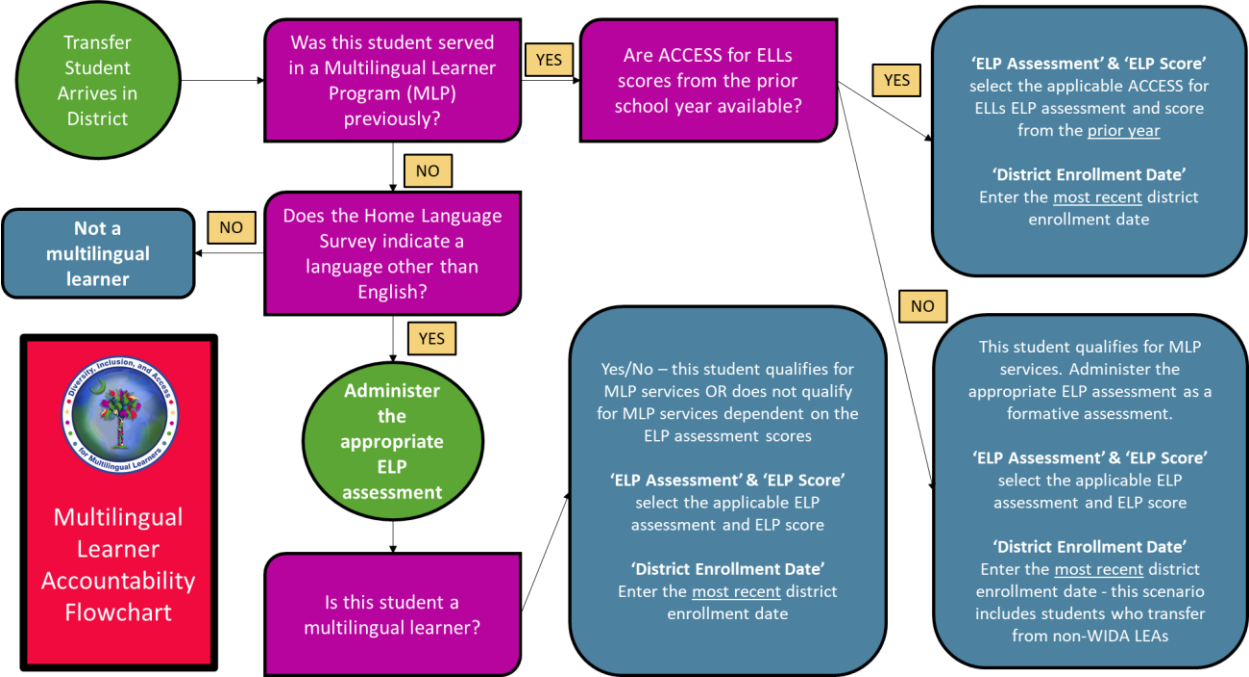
Transfer Student Arrives in District

Was this student served in a Multilingual Learner Program (MLP) previously?

YES

Are ACCESS for ELLs scores from the prior school year available?

YES

'ELP Assessment' & 'ELP Score' select the applicable ACCESS for ELLs ELP assessment and score from the prior year

'District Enrollment Date' Enter the most recent district enrollment date

NO

Not a multilingual learner

NO

Does the Home Language Survey indicate a language other than English?

YES

Diversity, Inclusion, and Access for Multilingual Learners

Multilingual Learner Accountability Flowchart

Administer the appropriate ELP assessment

Is this student a multilingual learner?

Yes/No – this student qualifies for MLP services OR does not qualify for MLP services dependent on the ELP assessment scores

'ELP Assessment' & 'ELP Score' select the applicable ELP assessment and ELP score

'District Enrollment Date' Enter the most recent district enrollment date

NO

This student qualifies for MLP services. Administer the appropriate ELP assessment as a formative assessment.

'ELP Assessment' & 'ELP Score' select the applicable ELP assessment and ELP score

'District Enrollment Date' Enter the most recent district enrollment date - this scenario includes students who transfer from non-WIDA LEAs